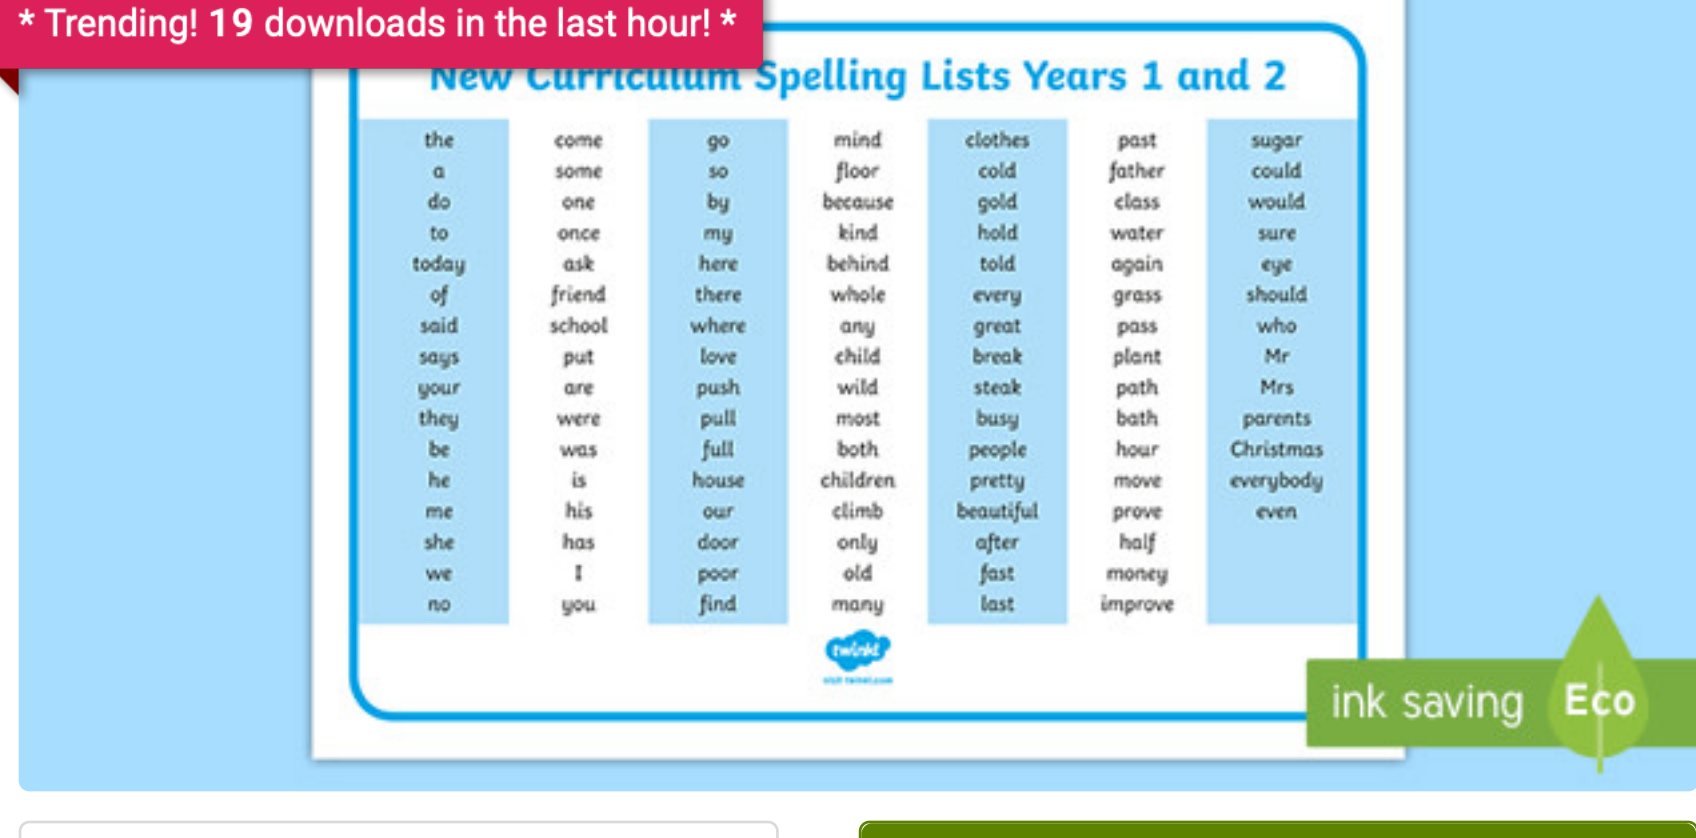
* Trending! 19 downloads in the last hour! *

New Curriculum Spelling Lists Years 1 and 2

the
a
do
to
today
of
said
says
your
they
be
he
me
she
we
no

come
some
one
once
ask
friend
school
put
are
were
was
is
his
has
I
you

go
so
by
my
here
there
where
love
push
pull
full
house
our
door
poor
find

mind
floor
because
kind
behind
whole
any
child
wild
most
both
children
climb
only
old
many

clothes
cold
gold
hold
told
every
great
break
steak
busy
people
pretty
beautiful
after
fast
last

past
father
class
water
again
grass
pass
plant
path
bath
hour
move
prove
half
money
improve

sugar
could
would
sure
eye
should
who
Mr
Mrs
parents
Christmas
everybody
even

twinkl

ink saving Eco